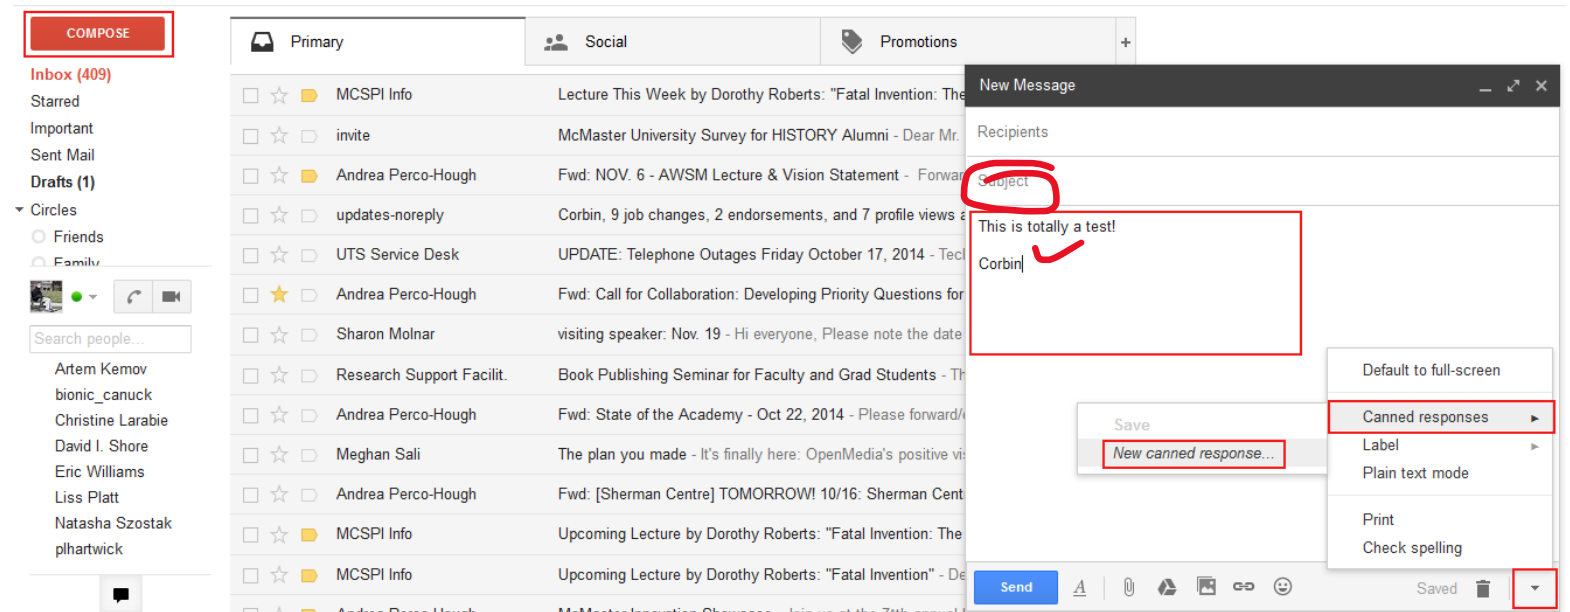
COMPOSE

Inbox (409)
Starred
Important
Sent Mail
Drafts (1)
Circles
Friends
Family

Search people...

Artem Kemov
bionic_canuck
Christine Larabie
David I. Shore
Eric Williams
Liss Platt
Natasha Szostak
plhartwick

Primary
Social
Promotions
+

| | |
|---|---|
| MCSPI Info | Lecture This Week by Dorothy Roberts: "Fatal Invention: The |
| invite | McMaster University Survey for HISTORY Alumni - Dear Mr. |
| Andrea Perco-Hough | Fwd: NOV. 6 - AWSM Lecture & Vision Statement - Forwar |
| updates-noreply | Corbin, 9 job changes, 2 endorsements, and 7 profile views a |
| UTS Service Desk | UPDATE: Telephone Outages Friday October 17, 2014 - Tec |
| Andrea Perco-Hough | Fwd: Call for Collaboration: Developing Priority Questions for |
| Sharon Molnar | visiting speaker: Nov. 19 - Hi everyone, Please note the date |
| Research Support Facilit. | Book Publishing Seminar for Faculty and Grad Students - Th |
| Andrea Perco-Hough | Fwd: State of the Academy - Oct 22, 2014 - Please forward/ |
| Meghan Sali | The plan you made - It's finally here: OpenMedia's positive vi |
| Andrea Perco-Hough | Fwd: [Sherman Centre] TOMORROW! 10/16: Sherman Cent |
| MCSPI Info | Upcoming Lecture by Dorothy Roberts: "Fatal Invention: The |
| MCSPI Info | Upcoming Lecture by Dorothy Roberts: "Fatal Invention" - De |

New Message
Recipients
Subject
This is totally a test!

Corbin

Save
New canned response...

Default to full-screen
Canned responses
Label
Plain text mode
Print
Check spelling

Send
Saved